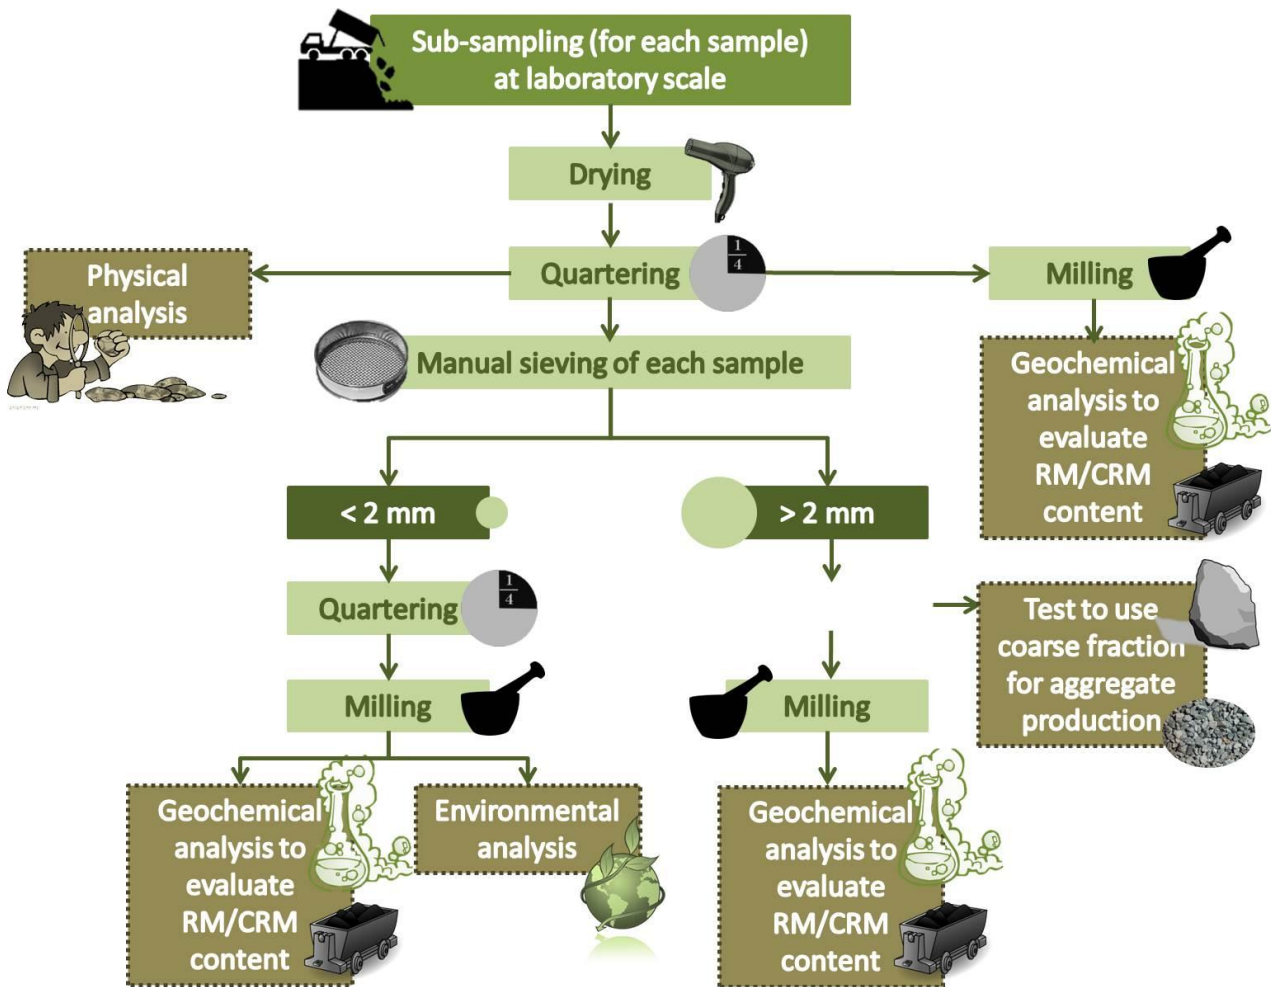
Sub-sampling (for each sample) at laboratory scale

Drying

Quartering

$\frac{1}{4}$

Physical analysis

Milling

Geochemical analysis to evaluate RM/CRM content

Manual sieving of each sample

< 2 mm

> 2 mm

Quartering

$\frac{1}{4}$

Test to use coarse fraction for aggregate production

Milling

Milling

Geochemical analysis to evaluate RM/CRM content

Environmental analysis

Geochemical analysis to evaluate RM/CRM content